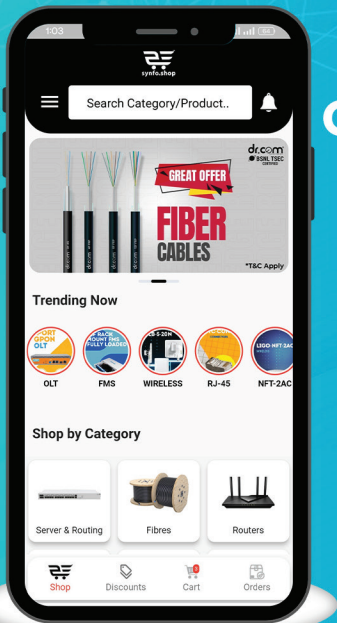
1:03

synfo.shop

Search Category/Product..

dr.com
BSNL TSEC CERTIFIED

GREAT OFFER

FIBER CABLES

*T&C Apply

Trending Now

ORT GPON OLT

RACK MOUNT FMS FULLY LOADED

OLT

FMS

WIRELESS

RJ-45

NFT-2AC

Shop by Category

Server & Routing

Fibres

Routers

Shop

Discounts

Cart

Orders